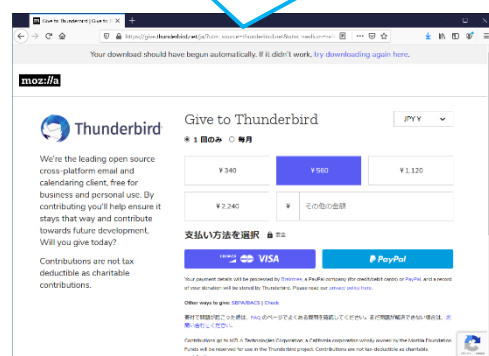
Give to Thunderbird | Give to T ×
https://give.thunderbird.net/ja/?utm_source=thunderbird.net&utm_medium=ref

Your download should have begun automatically. If it didn't work, try downloading again here.

moz://a

Thunderbird

We're the leading open source cross-platform email and calendaring client, free for business and personal use. By contributing you'll help ensure it stays that way and contribute towards future development. Will you give today?

Contributions are not tax deductible as charitable contributions.

Give to Thunderbird

JPY ¥

1 回のみ 毎月

| ¥340 | ¥560 | ¥1,120 |
|---|---|---|
| ¥2,240 | ¥ その他の金額 | |

支払い方法を選択

VISA

PayPal

Your payment details will be processed by Braintree, a PayPal company (for credit/debit cards) or PayPal, and a record of your donation will be stored by Thunderbird. Please read our privacy policy here.

Other ways to give: SEPA/BACS | Check

寄付で問題が起こった場合は、FAQ のページでよくある質問を確認してください。まだ問題が解決できない場合は、お問い合わせください。

Contributions go to MZLA Technologies Corporation, a California corporation wholly owned by the Mozilla Foundation. Funds will be reserved for use in the Thunderbird project. Contributions are not tax-deductible as charitable